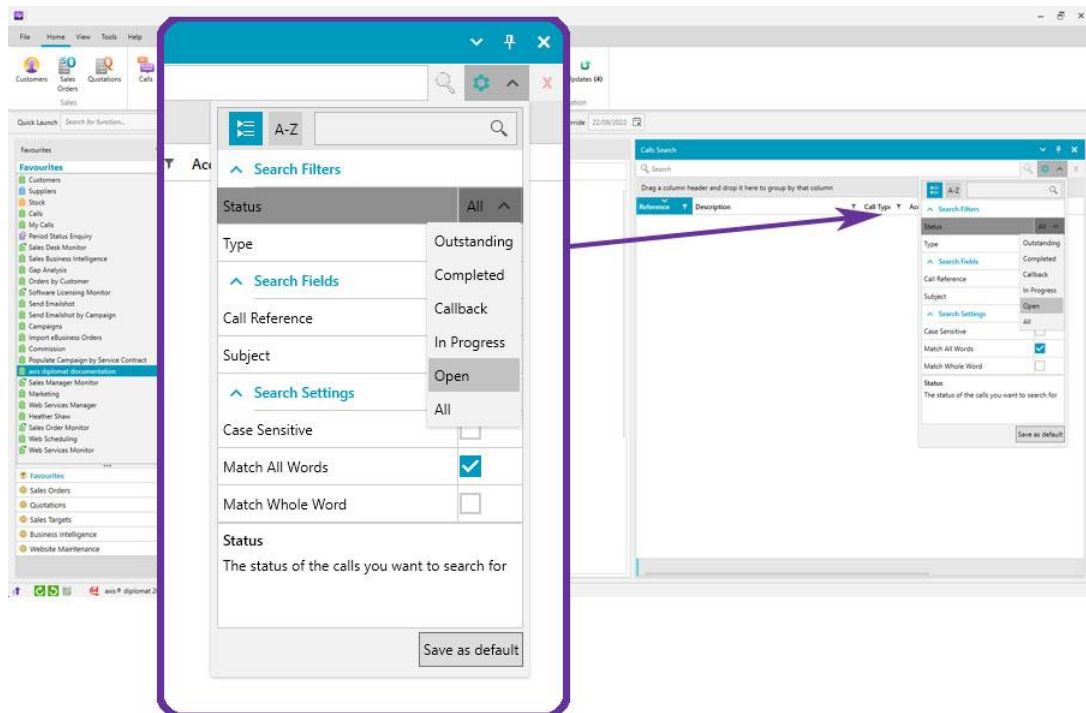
File Home View Tools Help

Customers Sales Orders Quotations Calls

Sales

Updates (4)

Quick Launch Search for function...

Favourites

Favourites
Customers
Suppliers
Stock
Calls
My Calls
Period Status Enquiry
Sales Desk Monitor
Sales Business Intelligence
Gap Analysis
Orders by Customer
Software Licensing Monitor
Send Emailshot
Send Emailshot by Campaign
Campaigns
Import eBusiness Orders
Commission
Populate Campaign by Service Contract
axis diplomat documentation
Sales Manager Monitor
Marketing
Web Services Manager
Heather Shaw
Sales Order Monitor
Web Scheduling
Web Services Monitor

Favourites
Sales Orders
Quotations
Sales Targets
Business Intelligence
Website Maintenance

axis® diplomat 2

Ac

A-Z

Search Filters

Status | All

Type

Outstanding
Completed
Callback
In Progress
Open
All

Search Fields

Call Reference

Subject

Search Settings

Case Sensitive

Match All Words

Match Whole Word

Status

The status of the calls you want to search for

Save as default

rride 22/09/2022

Calls Search

Search

Drag a column header and drop it here to group by that column

Reference | Description | Call Type | Ac

A-Z

Search Filters

Status | All

Type

Outstanding
Completed
Callback
In Progress
Open
All

Search Fields

Call Reference

Subject

Search Settings

Case Sensitive

Match All Words

Match Whole Word

Status

The status of the calls you want to search for

Save as default